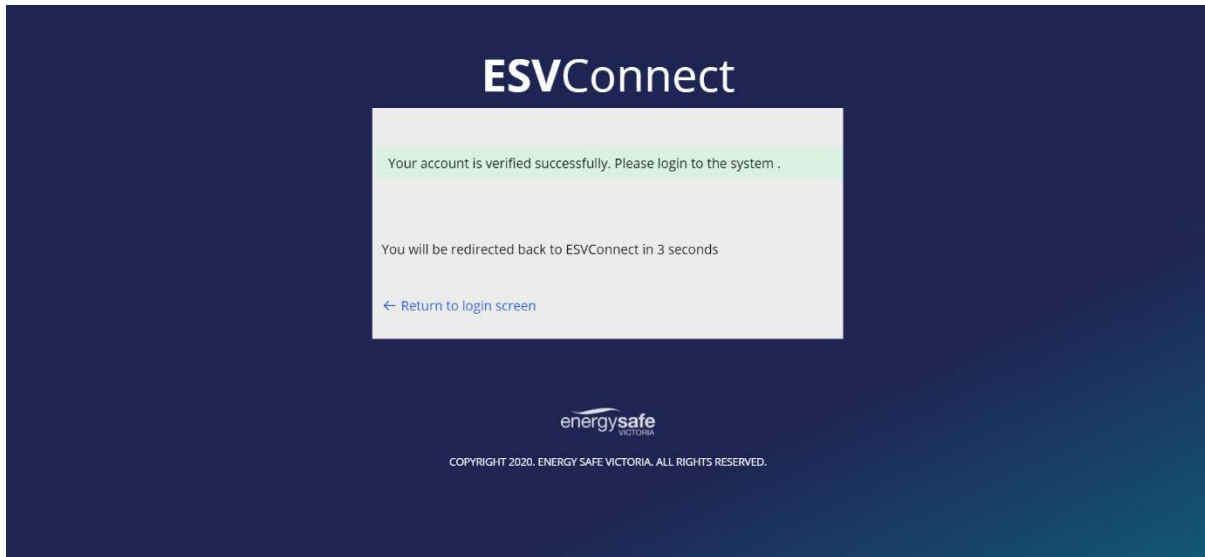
ESVConnect

Your account is verified successfully. Please login to the system .

You will be redirected back to ESVConnect in 3 seconds

← Return to login screen

energysafe VICTORIA

COPYRIGHT 2020. ENERGY SAFE VICTORIA. ALL RIGHTS RESERVED.